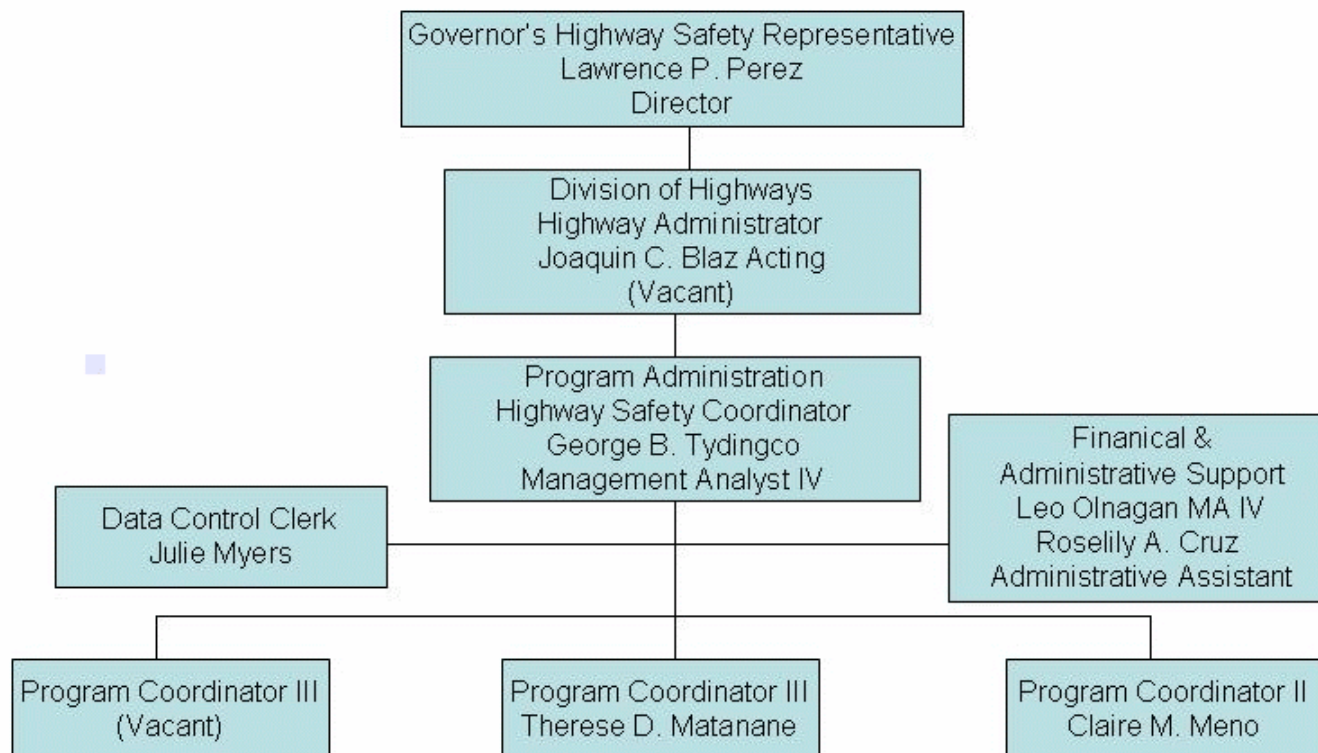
Governor's Highway Safety Representative
Lawrence P. Perez
Director

Division of Highways
Highway Administrator
Joaquin C. Blaz Acting
(Vacant)

Program Administration
Highway Safety Coordinator
George B. Tydingco
Management Analyst IV

Data Control Clerk
Julie Myers

Finanical &
Administrative Support
Leo Olnagan MA IV
Roselily A. Cruz
Administrative Assistant

Program Coordinator III
(Vacant)

Program Coordinator III
Therese D. Matanane

Program Coordinator II
Claire M. Meno